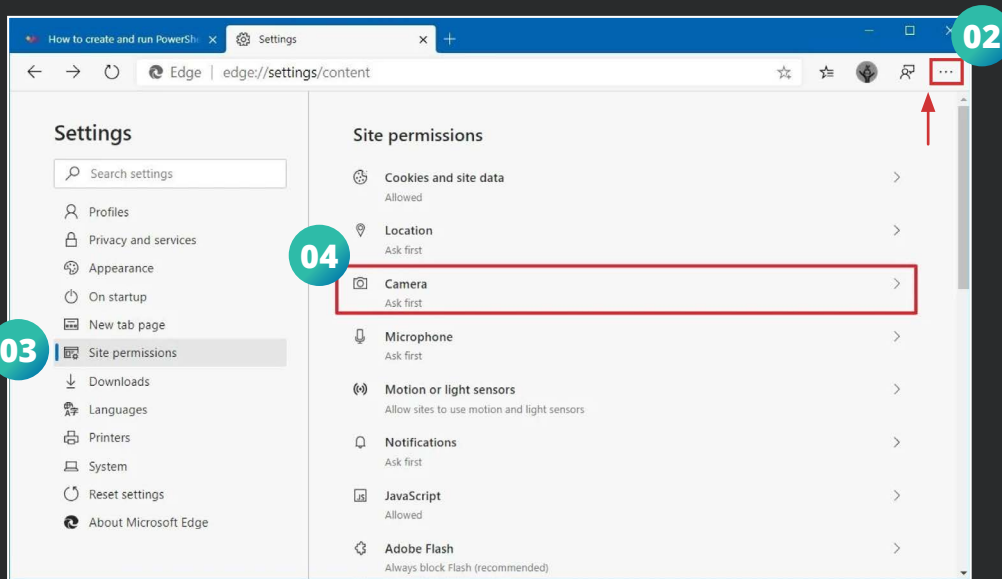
How to create and run PowerShe ×

Settings ×

+

02

Edge | edge://settings/content

Settings

Search settings

Profiles

Privacy and services

Appearance

On startup

New tab page

03

Site permissions

Downloads

Languages

Printers

System

Reset settings

About Microsoft Edge

Site permissions

Cookies and site data
Allowed

Location
Ask first

04

Camera
Ask first

Microphone
Ask first

Motion or light sensors
Allow sites to use motion and light sensors

Notifications
Ask first

JavaScript
Allowed

Adobe Flash
Always block Flash (recommended)